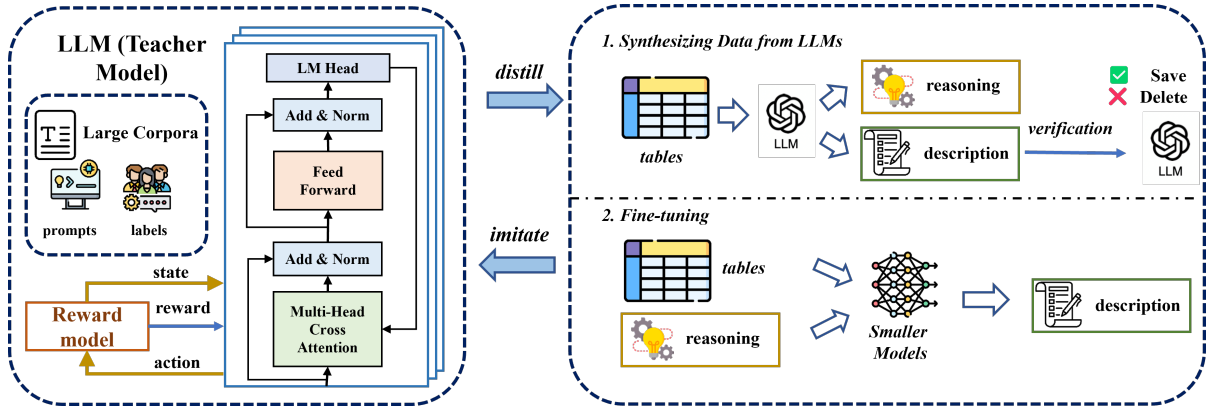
LLM (Teacher Model)

Large Corpora

prompts

labels

LM Head

Add & Norm

Feed Forward

Add & Norm

Multi-Head Cross Attention

state

reward

action

Reward model

distill

imitate

1. Synthesizing Data from LLMs

tables

LLM

reasoning

description

verification

Save

Delete

LLM

2. Fine-tuning

tables

reasoning

Smaller Models

description